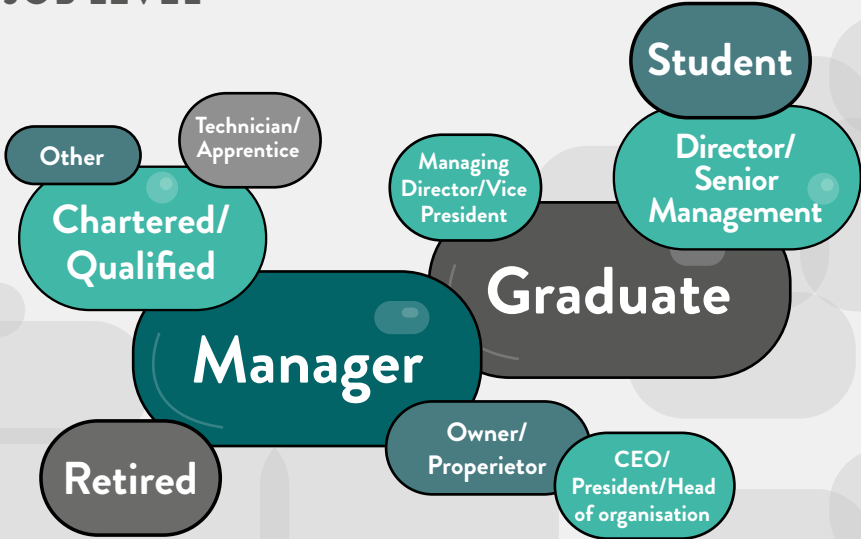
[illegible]

Student

Technician/ Apprentice

Other

Managing Director/Vice President

Director/ Senior Management

Chartered/ Qualified

Graduate

Manager

Owner/ Properietor

Retired

CEO/ President/Head of organisation